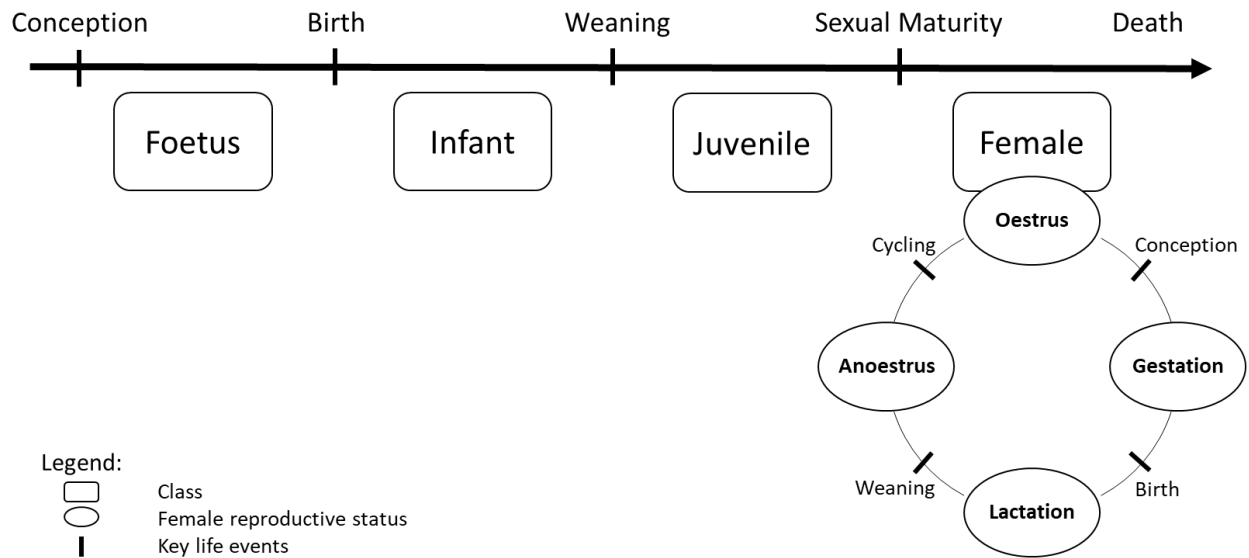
Conception Birth Weaning Sexual Maturity Death

Foetus

Infant

Juvenile

Female

Oestrus

Cycling

Conception

Anoestrus

Gestation

Weaning

Birth

Lactation

Legend:
Class
Female reproductive status
Key life events